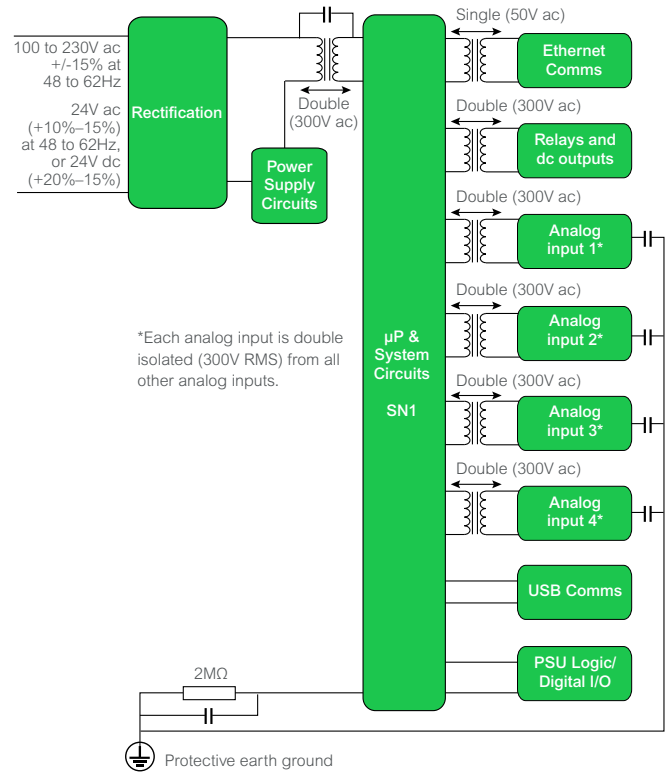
100 to 230V ac +/-15% at 48 to 62Hz

24V ac (+10%–15%) at 48 to 62Hz, or 24V dc (+20%–15%)

Rectification

Double (300V ac)

Power Supply Circuits

µP & System Circuits

SN1

Single (50V ac)

Ethernet Comms

Double (300V ac)

Relays and dc outputs

Double (300V ac)

Analog input 1*

Double (300V ac)

Analog input 2*

Double (300V ac)

Analog input 3*

Double (300V ac)

Analog input 4*

USB Comms

PSU Logic/ Digital I/O

*Each analog input is double isolated (300V RMS) from all other analog inputs.

2MΩ

Protective earth ground